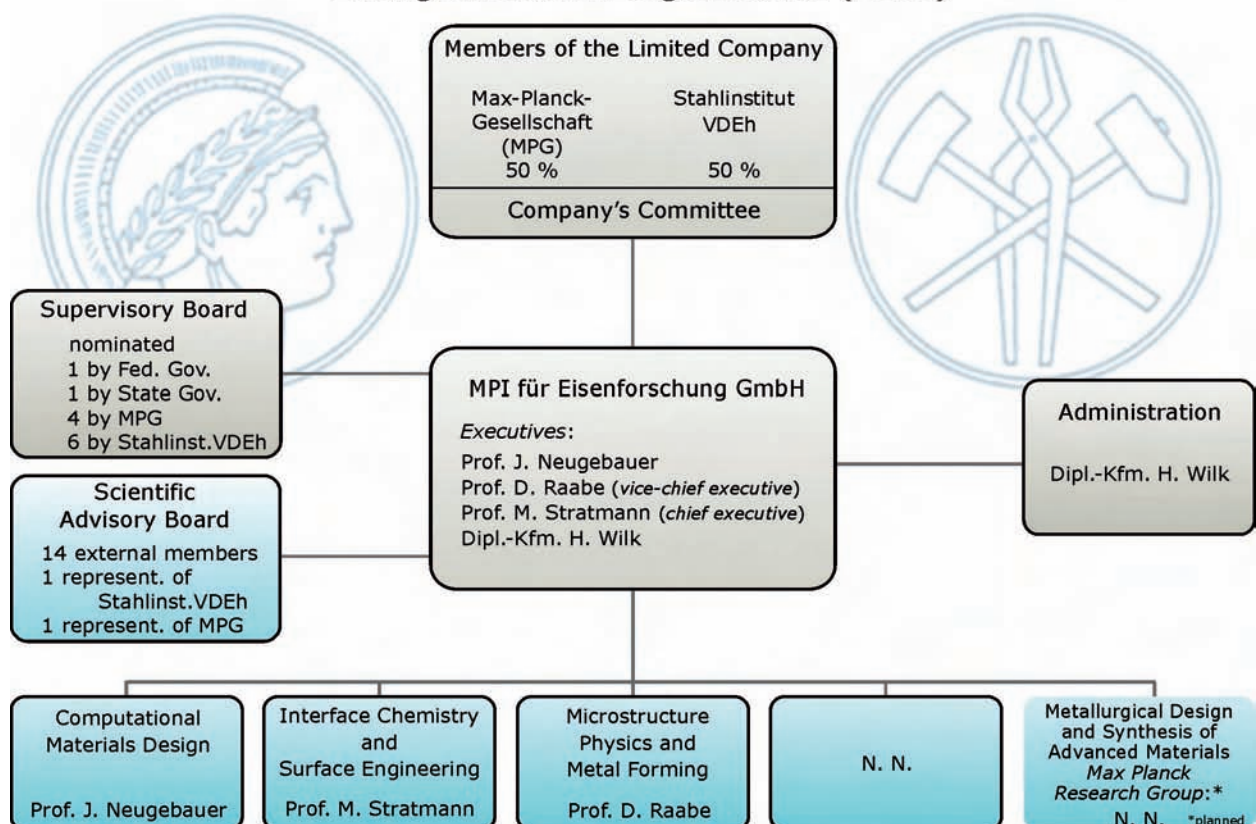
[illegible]

Members of the Limited Company

Max-Planck-Gesellschaft (MPG) 50 %

Stahlinstitut VDEh 50 %

Company's Committee

Supervisory Board

nominated
1 by Fed. Gov.
1 by State Gov.
4 by MPG
6 by Stahlinst.VDEh

MPI für Eisenforschung GmbH

*Executives*:
Prof. J. Neugebauer
Prof. D. Raabe (*vice-chief executive*)
Prof. M. Stratmann (*chief executive*)
Dipl.-Kfm. H. Wilk

Administration

Dipl.-Kfm. H. Wilk

Scientific Advisory Board

14 external members
1 represent. of Stahlinst.VDEh
1 represent. of MPG

Computational Materials Design

Prof. J. Neugebauer

Interface Chemistry and Surface Engineering

Prof. M. Stratmann

Microstructure Physics and Metal Forming

Prof. D. Raabe

N. N.

Metallurgical Design and Synthesis of Advanced Materials
*Max Planck Research Group*:*
N. N. *planned